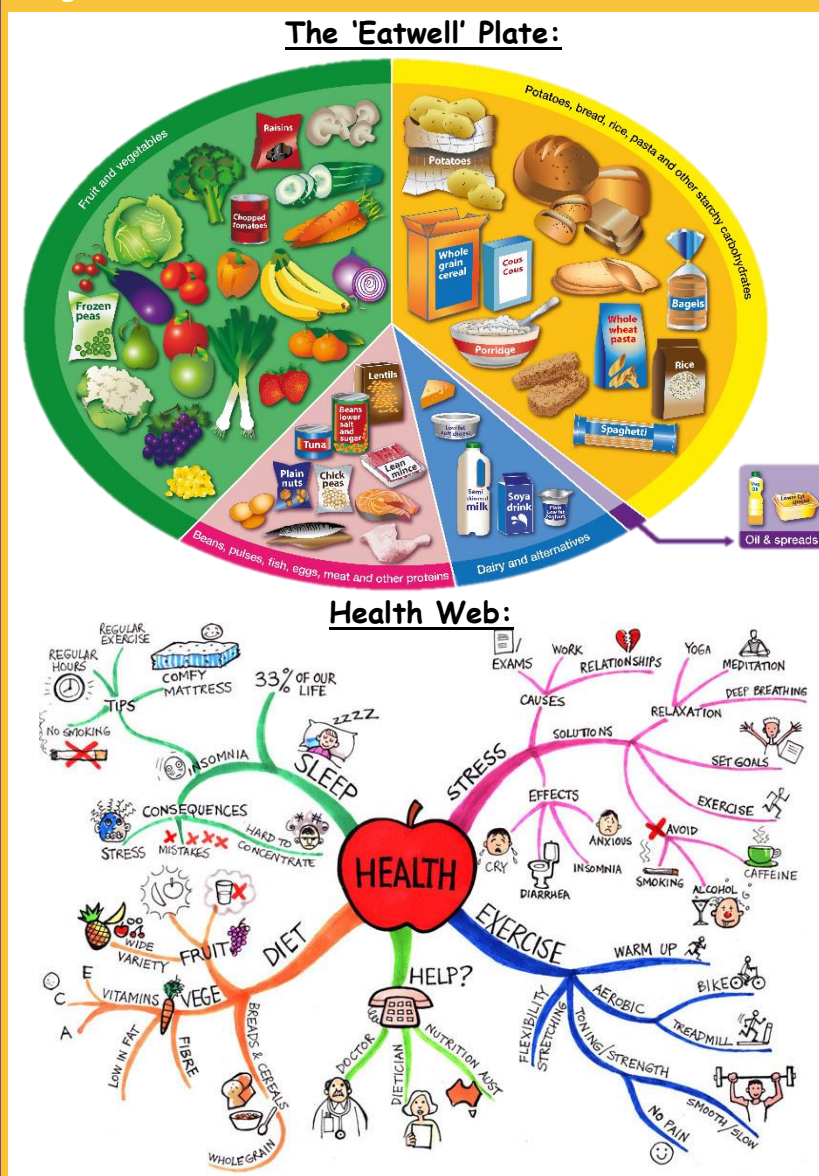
The 'Eatwell' Plate:

Fruit and vegetables

Raisins

Chopped tomatoes

Frozen peas

Potatoes, bread, rice, pasta and other starchy carbohydrates

Potatoes

Whole grain cereal

Cous Cous

Porridge

Bagels

Whole wheat pasta

Rice

Spaghetti

Lentils

Beans lower salt and sugar

Tuna

Lean mince

Plain nuts

Chick peas

Low fat soft cheese

Semi skimmed milk

Soya drink

Plain low fat yoghurt

Beans, pulses, fish, eggs, meat and other proteins

Dairy and alternatives

Oil & spreads

Health Web:

HEALTH

SLEEP
33% OF OUR LIFE
ZZZZ
INSOMNIA
TIPS
REGULAR EXERCISE
REGULAR HOURS
COMFY MATTRESS
NO SMOKING
CONSEQUENCES
STRESS
MISTAKES
HARD TO CONCENTRATE

STRESS
CAUSES
EXAMS
WORK
RELATIONSHIPS
SOLUTIONS
RELAXATION
YOGA
MEDITATION
DEEP BREATHING
SET GOALS
EXERCISE
AVOID
CAFFEINE
ALCOHOL
SMOKING
EFFECTS
CRY
DIARRHEA
ANXIOUS
INSOMNIA

DIET
FRUIT
WIDE VARIETY
VEGE
VITAMINS
A
C
E
LOW IN FAT
FIBRE
BREADS & CEREALS
WHOLEGRAIN

HELP?
DOCTOR
DIETICIAN
NUTRITION AUST

EXERCISE
WARM UP
BIKE
AEROBIC
TREADMILL
FLEXIBILITY
STRETCHING
TONING/STRENGTH
SMOOTH/SLOW
NO PAIN